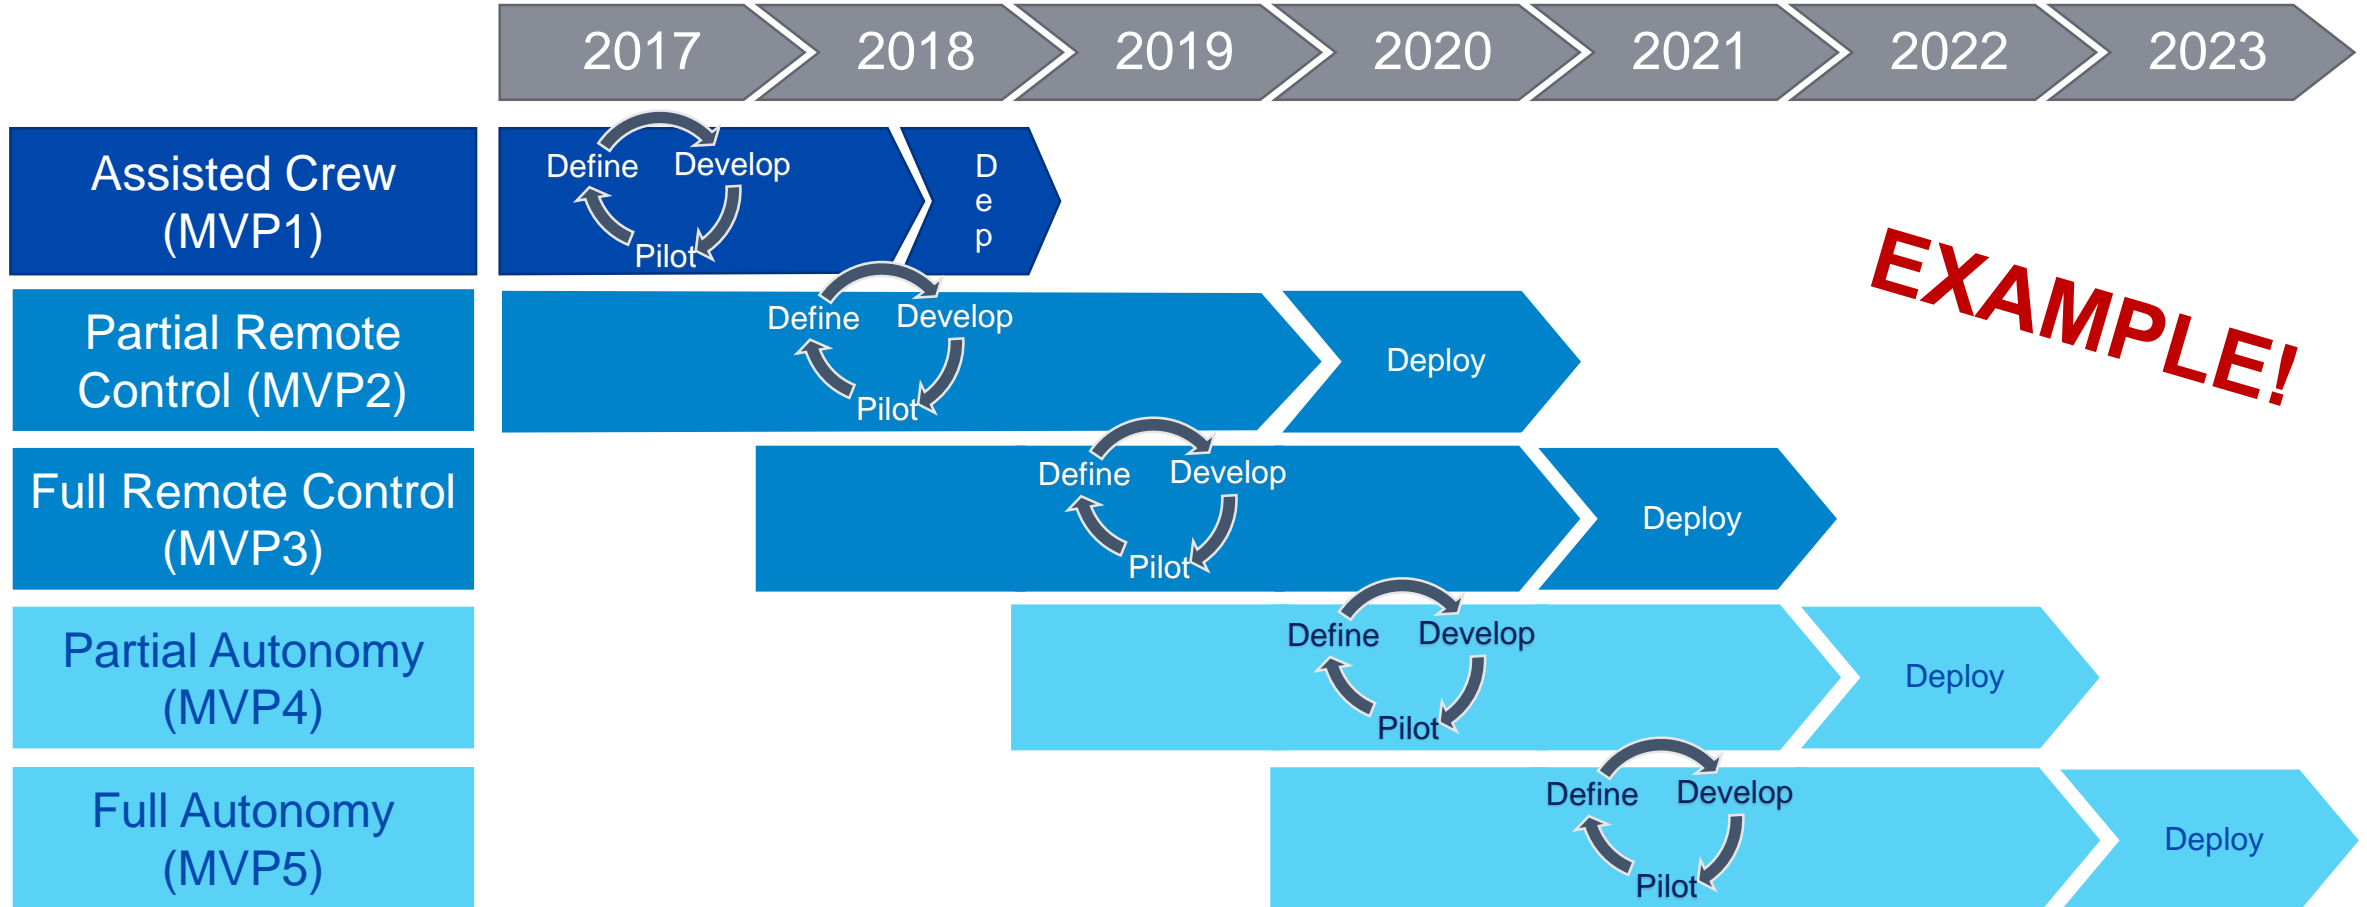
2017 2018 2019 2020 2021 2022 2023

Assisted Crew (MVP1)

Define Develop Pilot

D e p

Partial Remote Control (MVP2)

Define Develop Pilot

Deploy

EXAMPLE!

Full Remote Control (MVP3)

Define Develop Pilot

Deploy

Partial Autonomy (MVP4)

Define Develop Pilot

Deploy

Full Autonomy (MVP5)

Define Develop Pilot

Deploy